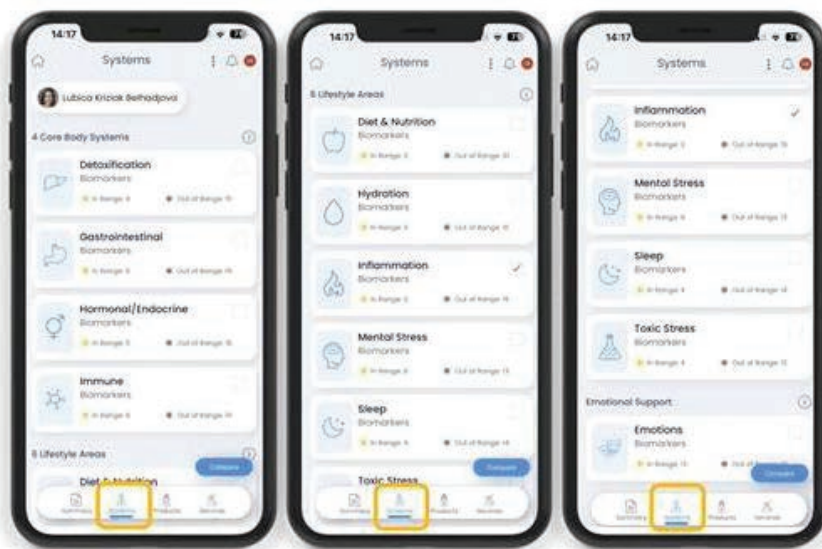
14:17

Systems

Lubica Krizak Belhadjova

4 Core Body Systems

Detoxification
Biomarkers
In Range 8 · Out of Range 11

Gastrointestinal
Biomarkers
In Range 6 · Out of Range 14

Hormonal/Endocrine
Biomarkers
In Range 5 · Out of Range 15

Immune
Biomarkers
In Range 6 · Out of Range 14

6 Lifestyle Areas

Diet & Nutrition

Compare

Summary · Systems · Products · Services

14:17

Systems

6 Lifestyle Areas

Diet & Nutrition
Biomarkers
In Range 8 · Out of Range 31

Hydration
Biomarkers
In Range 3 · Out of Range 11

Inflammation
Biomarkers
In Range 3 · Out of Range 15

Mental Stress
Biomarkers
In Range 4 · Out of Range 13

Sleep
Biomarkers
In Range 4 · Out of Range 14

Toxic Stress

Compare

Summary · Systems · Products · Services

14:17

Systems

Inflammation
Biomarkers
In Range 3 · Out of Range 15

Mental Stress
Biomarkers
In Range 4 · Out of Range 13

Sleep
Biomarkers
In Range 4 · Out of Range 14

Toxic Stress
Biomarkers
In Range 4 · Out of Range 12

Emotional Support

Emotions
Biomarkers
In Range 11 · Out of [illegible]

Compare

Summary · Systems · Products · Services